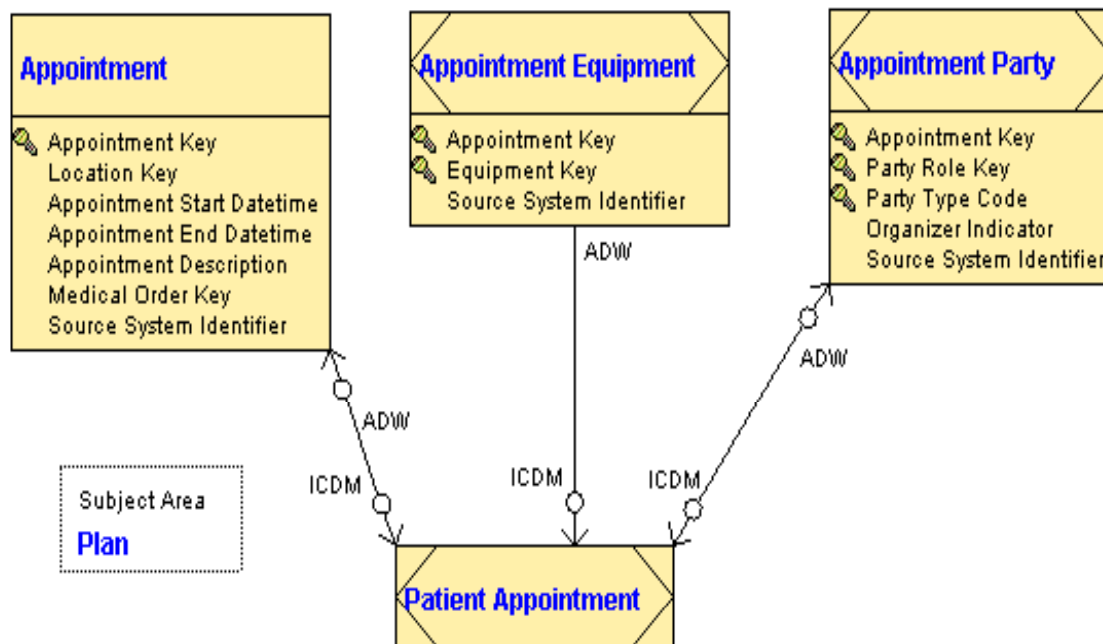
Appointment

Appointment Key
Location Key
Appointment Start Datetime
Appointment End Datetime
Appointment Description
Medical Order Key
Source System Identifier

Appointment Equipment

Appointment Key
Equipment Key
Source System Identifier

Appointment Party

Appointment Key
Party Role Key
Party Type Code
Organizer Indicator
Source System Identifier

ADW

ADW

ADW

ICDM

ICDM

ICDM

Subject Area
Plan

Patient Appointment